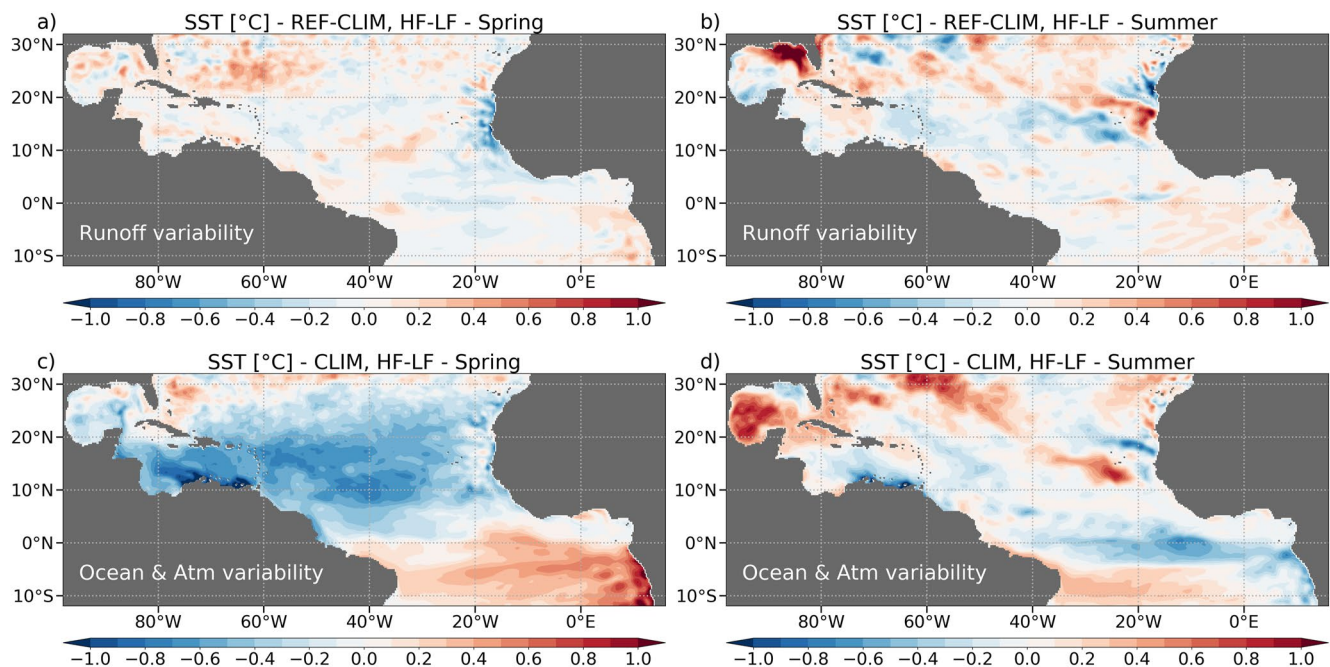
a) SST [°C] - REF-CLIM, HF-LF - Spring

30°N
20°N
10°N
0°N
10°S

Runoff variability

80°W 60°W 40°W 20°W 0°E

−1.0 −0.8 −0.6 −0.4 −0.2 0.0 0.2 0.4 0.6 0.8 1.0

b) SST [°C] - REF-CLIM, HF-LF - Summer

30°N
20°N
10°N
0°N
10°S

Runoff variability

80°W 60°W 40°W 20°W 0°E

−1.0 −0.8 −0.6 −0.4 −0.2 0.0 0.2 0.4 0.6 0.8 1.0

c) SST [°C] - CLIM, HF-LF - Spring

30°N
20°N
10°N
0°N
10°S

Ocean & Atm variability

80°W 60°W 40°W 20°W 0°E

−1.0 −0.8 −0.6 −0.4 −0.2 0.0 0.2 0.4 0.6 0.8 1.0

d) SST [°C] - CLIM, HF-LF - Summer

30°N
20°N
10°N
0°N
10°S

Ocean & Atm variability

80°W 60°W 40°W 20°W 0°E

−1.0 −0.8 −0.6 −0.4 −0.2 0.0 0.2 0.4 0.6 0.8 1.0